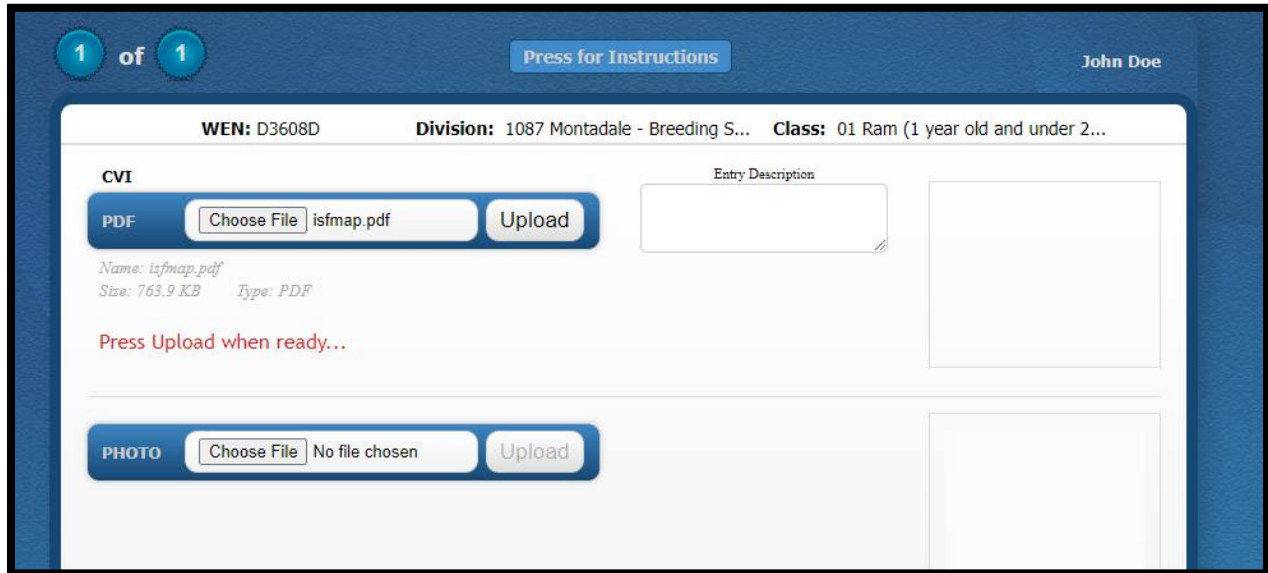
1 of 1

Press for Instructions

John Doe

WEN: D3608D Division: 1087 Montadale - Breeding S... Class: 01 Ram (1 year old and under 2...

CVI

PDF Choose File isfmap.pdf Upload

Name: isfmap.pdf
Size: 763.9 KB Type: PDF

Press Upload when ready...

Entry Description

PHOTO Choose File No file chosen Upload